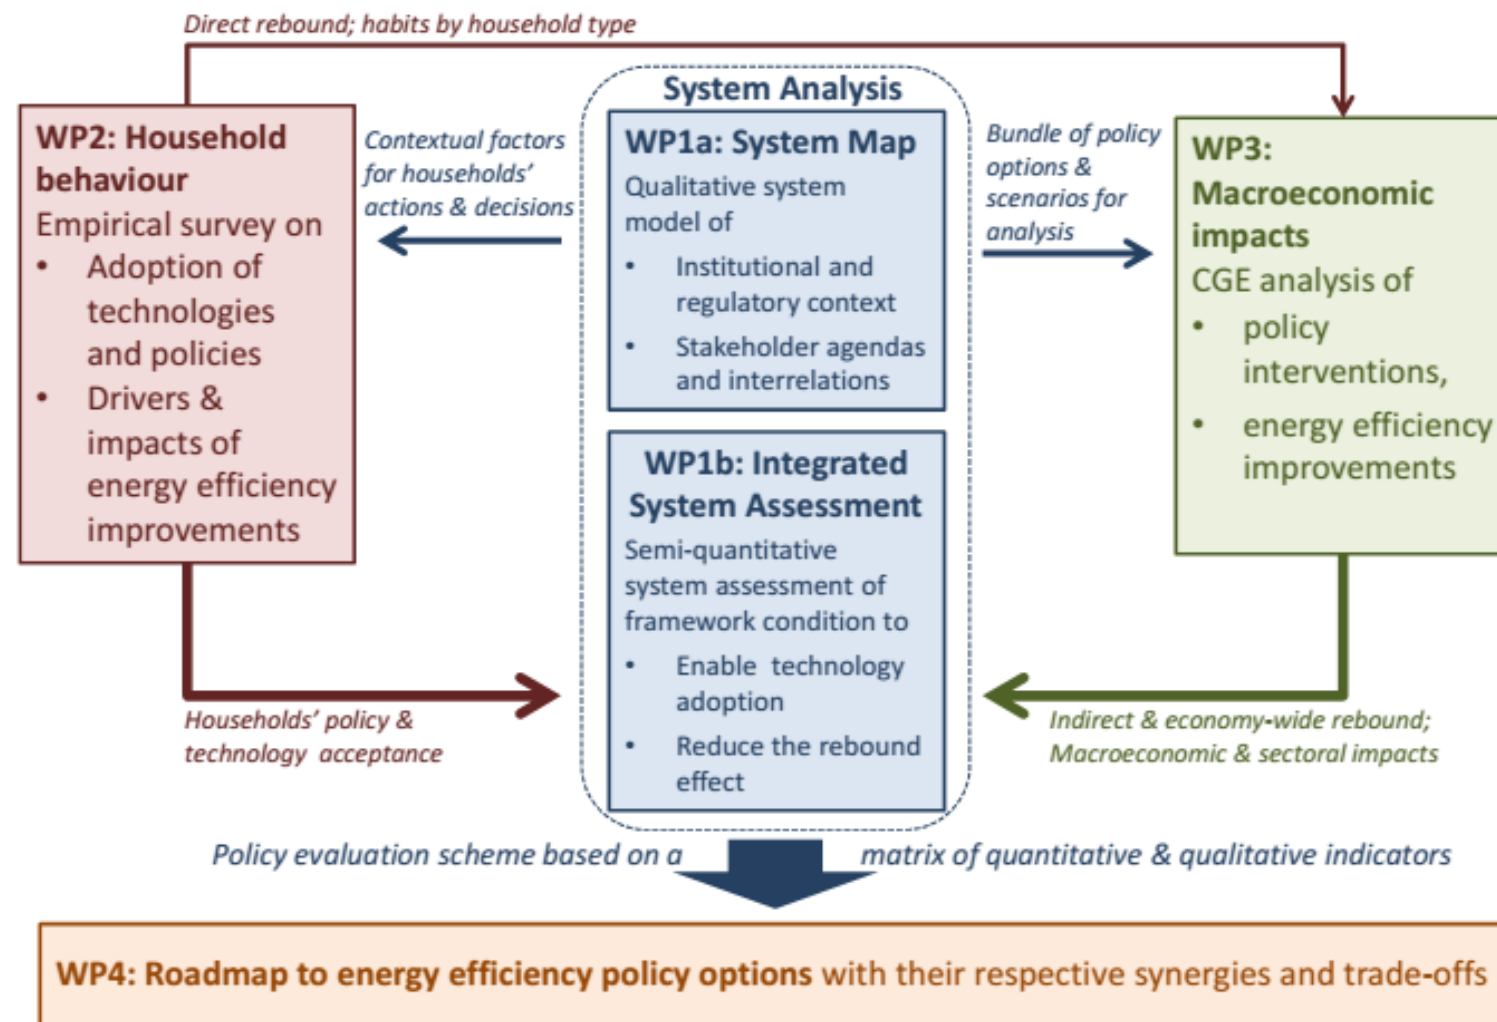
Direct rebound; habits by household type

WP2: Household behaviour
Empirical survey on
- Adoption of technologies and policies
- Drivers & impacts of energy efficiency improvements

Contextual factors for households' actions & decisions

System Analysis

WP1a: System Map
Qualitative system model of
- Institutional and regulatory context
- Stakeholder agendas and interrelations

WP1b: Integrated System Assessment
Semi-quantitative system assessment of framework condition to
- Enable technology adoption
- Reduce the rebound effect

Bundle of policy options & scenarios for analysis

WP3: Macroeconomic impacts
CGE analysis of
- policy interventions,
- energy efficiency improvements

Households' policy & technology acceptance

Indirect & economy-wide rebound; Macroeconomic & sectoral impacts

Policy evaluation scheme based on a matrix of quantitative & qualitative indicators

WP4: Roadmap to energy efficiency policy options with their respective synergies and trade-offs